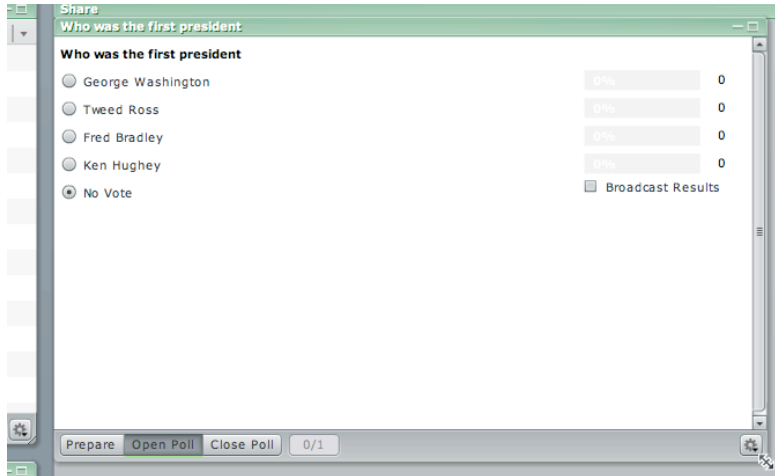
Share

Who was the first president

Who was the first president

George Washington 0% 0

Tweed Ross 0% 0

Fred Bradley 0% 0

Ken Hughey 0% 0

No Vote

Broadcast Results

Prepare Open Poll Close Poll 0/1